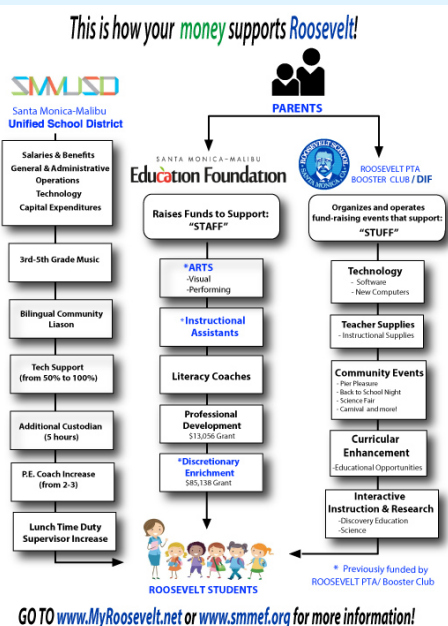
This is how your money supports Roosevelt!

SMMUSD
Santa Monica-Malibu
Unified School District

Salaries & Benefits
General & Administrative Operations
Technology
Capital Expenditures

3rd-5th Grade Music

Bilingual Community Liason

Tech Support (from 50% to 100%)

Additional Custodian (5 hours)

P.E. Coach Increase (from 2-3)

Lunch Time Duty Supervisor Increase

PARENTS

SANTA MONICA-MALIBU
Education Foundation

Raises Funds to Support: "STAFF"

*ARTS
-Visual
-Performing

*Instructional Assistants

Literacy Coaches

Professional Development
$13,056 Grant

*Discretionary Enrichment
$85,138 Grant

ROOSEVELT SCHOOL
SANTA MONICA

ROOSEVELT PTA BOOSTER CLUB / DIF

Organizes and operates fund-raising events that support: "STUFF"

Technology
- Software
- New Computers

Teacher Supplies
- Instructional Supplies

Community Events
- Pier Pleasure
- Back to School Night
- Science Fair
- Carnival and more!

Curricular Enhancement
-Educational Opportunities

Interactive Instruction & Research
-Discovery Education
-Science

ROOSEVELT STUDENTS

* Previously funded by ROOSEVELT PTA/ Booster Club

GO TO www.MyRoosevelt.net or www.smmef.org for more information!